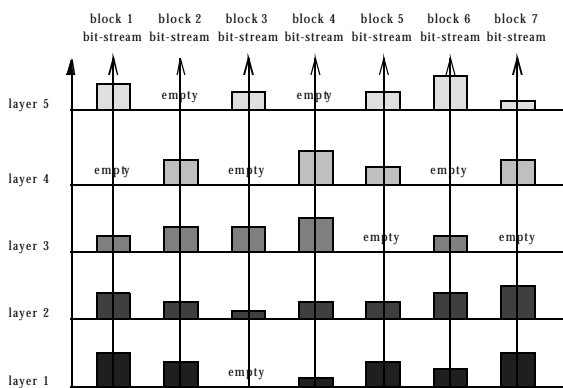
block 1 bit-stream
block 2 bit-stream
block 3 bit-stream
block 4 bit-stream
block 5 bit-stream
block 6 bit-stream
block 7 bit-stream

layer 5
empty
empty

layer 4
empty
empty
empty

layer 3
empty
empty

layer 2

layer 1
empty